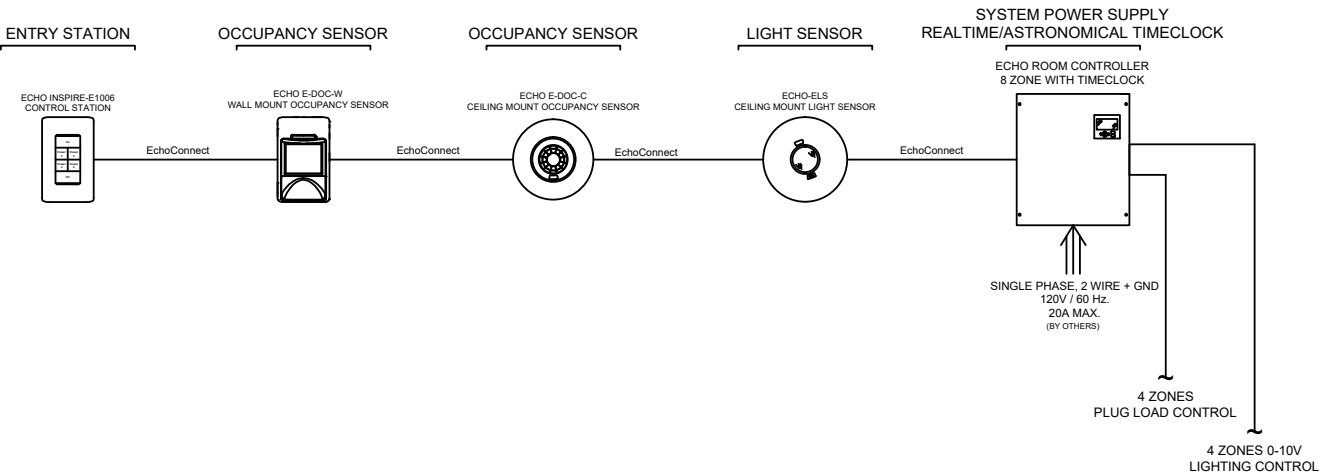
ENTRY STATION

ECHO INSPIRE-E1006
CONTROL STATION

OCCUPANCY SENSOR

ECHO E-DOC-W
WALL MOUNT OCCUPANCY SENSOR

OCCUPANCY SENSOR

ECHO E-DOC-C
CEILING MOUNT OCCUPANCY SENSOR

LIGHT SENSOR

ECHO-ELS
CEILING MOUNT LIGHT SENSOR

SYSTEM POWER SUPPLY
REALTIME/ASTRONOMICAL TIMECLOCK

ECHO ROOM CONTROLLER
8 ZONE WITH TIMECLOCK

EchoConnect

EchoConnect

EchoConnect

EchoConnect

SINGLE PHASE, 2 WIRE + GND
120V / 60 Hz.
20A MAX.
(BY OTHERS)

4 ZONES
PLUG LOAD CONTROL

4 ZONES 0-10V
LIGHTING CONTROL